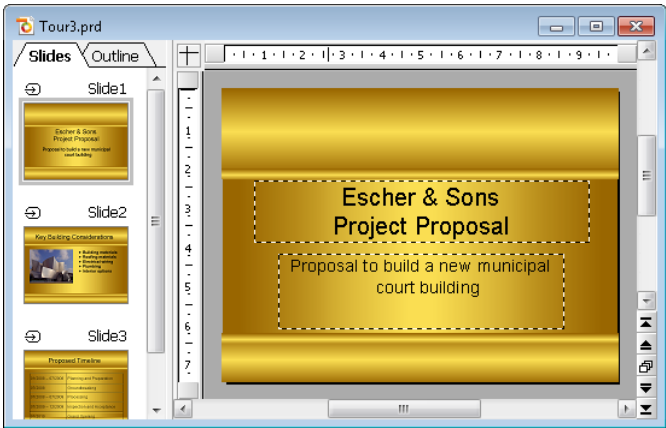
Tour3.prd

Slides
Outline

Slide1
Escher & Sons
Project Proposal
Proposal to build a new municipal court building

Slide2
Key Building Considerations
• Building materials
• Roofing materials
• Electrical wiring
• Plumbing
• Interior options

Slide3
Proposed Timeline

1 2 3 4 5 6 7 8 9

1 2 3 4 5 6 7

Escher & Sons
Project Proposal

Proposal to build a new municipal court building